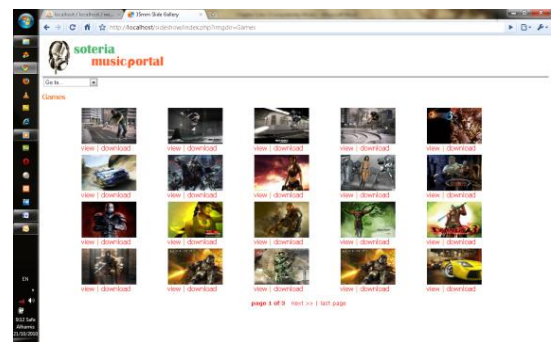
localhost / localhost / ww... | JScreen Slide Gallery

http://localhost/slideshow/index.php?imgdir=Games

soteria
music portal

Go to...

Games

view | download
view | download
view | download
view | download
view | download

view | download
view | download
view | download
view | download
view | download

view | download
view | download
view | download
view | download
view | download

view | download
view | download
view | download
view | download
view | download

page 1 of 3 next >> | last page

EN